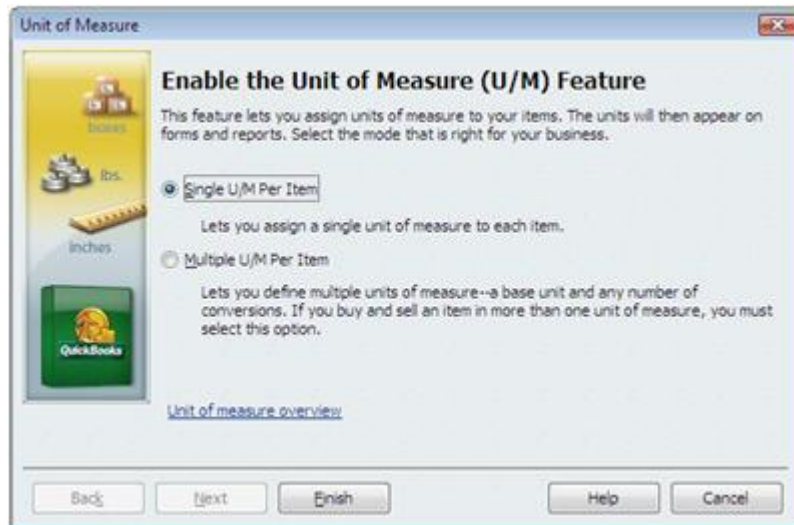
Unit of Measure

boxes

lbs.

inches

QuickBooks

Enable the Unit of Measure (U/M) Feature

This feature lets you assign units of measure to your items. The units will then appear on forms and reports. Select the mode that is right for your business.

Single U/M Per Item

Lets you assign a single unit of measure to each item.

Multiple U/M Per Item

Lets you define multiple units of measure--a base unit and any number of conversions. If you buy and sell an item in more than one unit of measure, you must select this option.

Unit of measure overview

Back

Next

Finish

Help

Cancel